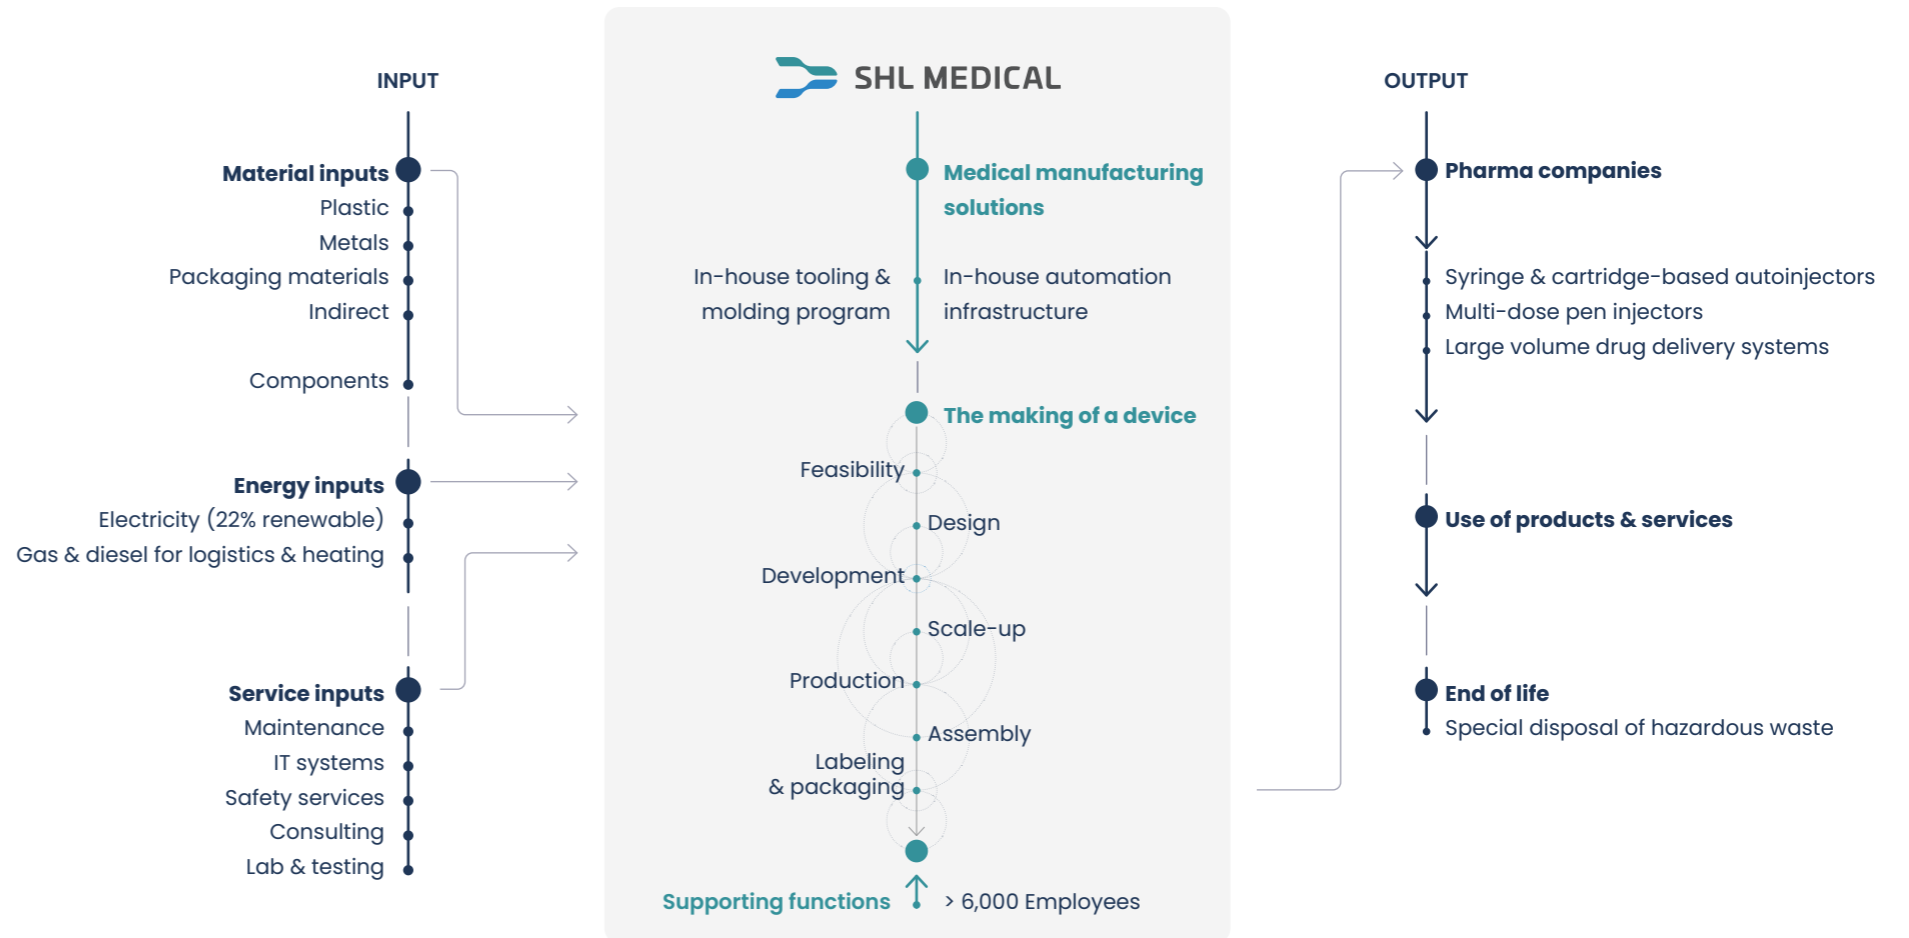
INPUT

Material inputs
Plastic
Metals
Packaging materials
Indirect

Components

Energy inputs
Electricity (22% renewable)
Gas & diesel for logistics & heating

Service inputs
Maintenance
IT systems
Safety services
Consulting
Lab & testing

SHL MEDICAL

Medical manufacturing solutions

In-house tooling & molding program

In-house automation infrastructure

The making of a device

Feasibility
Design
Development
Scale-up
Production
Assembly
Labeling & packaging

Supporting functions
> 6,000 Employees

OUTPUT

Pharma companies

Syringe & cartridge-based autoinjectors
Multi-dose pen injectors
Large volume drug delivery systems

Use of products & services

End of life
Special disposal of hazardous waste